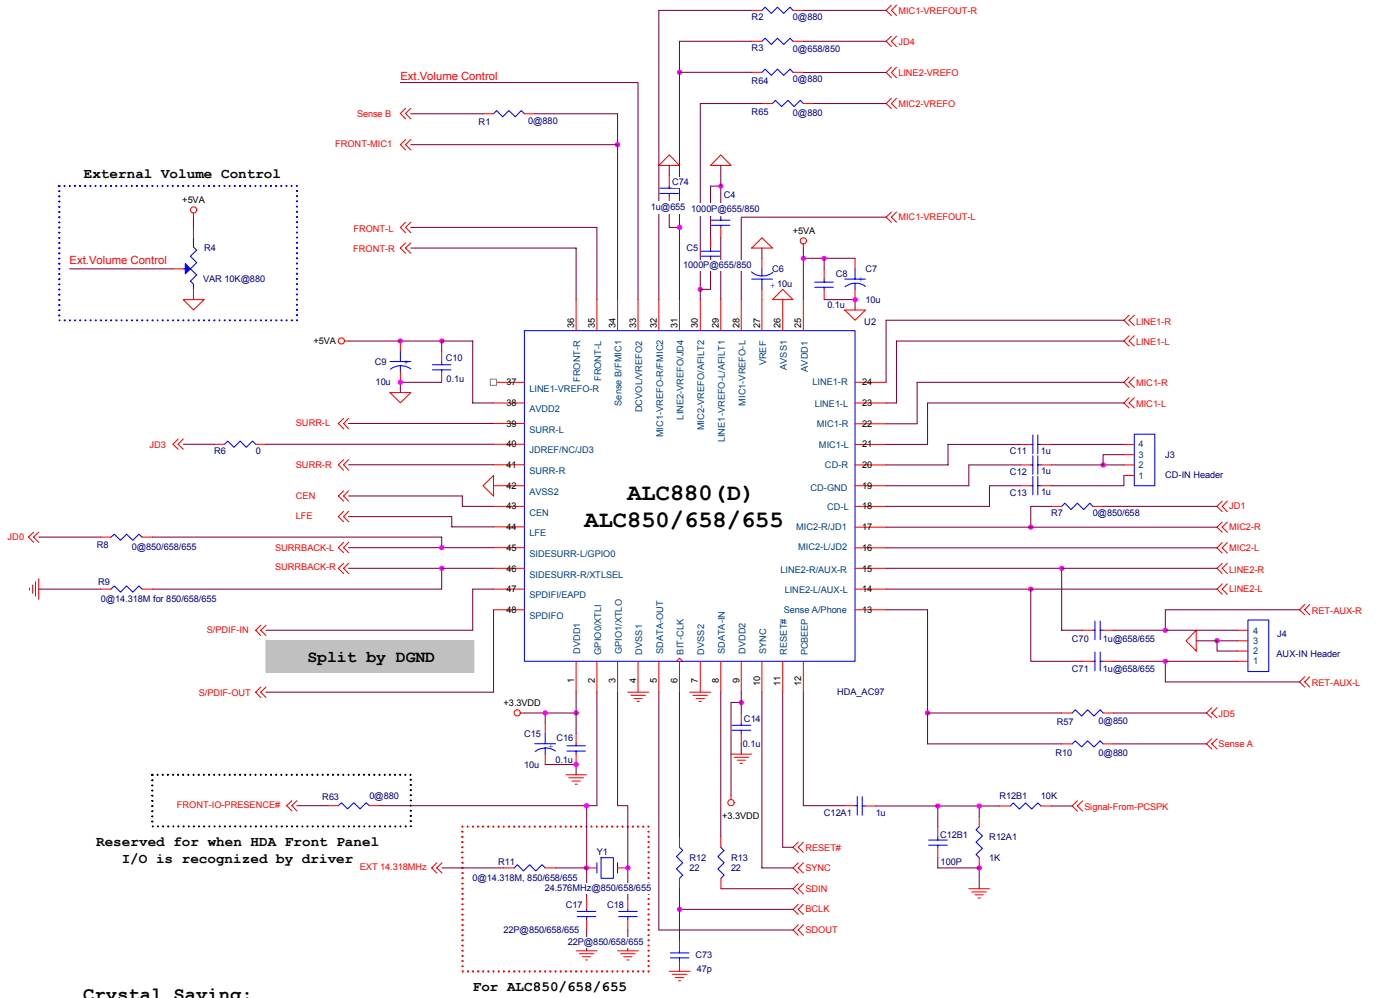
R2 0@880 MIC1-VREFOUT-R
R3 0@658/850 JD4
R64 0@880 LINE2-VREFO
R65 0@880 MIC2-VREFO
Ext.Volume Control
Sense B R1 0@880
FRONT-MIC1
External Volume Control
+5VA
R4
Ext.Volume Control
VAR 10K@880
C74 1u@655
C4 1000P@655/850
MIC1-VREFOUT-L
C5 1000P@655/850
C6 + 10u
+5VA
C8 0.1u
C7 10u
U2
FRONT-L
FRONT-R
+5VA
C9 10u
C10 0.1u
36 35 34 33 32 31 30 29 28 27 26 25
FRONT-R
FRONT-L
Sense B/FMIC1
DCVOL/VREFO2
MIC1-VREFO-R/FMIC2
LINE2-VREFO/JD4
MIC2-VREFO/AFILT2
LINE1-VREFO-L/AFILT1
MIC1-VREFO-L
VREF
AVSS1
AVDD1
LINE1-R
LINE1-L
37 LINE1-VREFO-R
38 AVDD2
39 SURR-L
40 JDREF/NC/JD3
41 SURR-R
42 AVSS2
43 CEN
44 LFE
45 SIDESURR-L/GPIO0
46 SIDESURR-R/XTLSEL
47 SPDIFI/EAPD
48 SPDIFO
SURR-L
JD3 R6 0
SURR-R
CEN
LFE
JD0 R8 0@850/658/655 SURRBACK-L
SURRBACK-R
R9 0@14.318M for 850/658/655
S/PDIF-IN
Split by DGND
S/PDIF-OUT
ALC880(D)
ALC850/658/655
LINE1-R 24
LINE1-L 23
MIC1-R 22
MIC1-L 21
CD-R 20
CD-GND 19
CD-L 18
MIC2-R/JD1 17
MIC2-L/JD2 16
LINE2-R/AUX-R 15
LINE2-L/AUX-L 14
Sense A/Phone 13
MIC1-R
MIC1-L
C11 1u
C12 1u
C13 1u
4 3 2 1
J3
CD-IN Header
R7 0@850/658 JD1
MIC2-R
MIC2-L
LINE2-R
LINE2-L
RET-AUX-R
C70 1u@658/655
J4
4 3 2 1
AUX-IN Header
C71 1u@658/655
RET-AUX-L
DVDD1
GPIO0/XTLI
GPIO1/XTLO
DVSS1
SDATA-OUT
BIT-CLK
DVSS2
SDATA-IN
DVDD2
SYNC
RESET#
PCBEEP
1 2 3 4 5 6 7 8 9 10 11 12
HDA_AC97
+3.3VDD
C15 10u
C16 0.1u
C14 0.1u
R57 0@850 JD5
R10 0@880 Sense A
FRONT-IO-PRESENCE# R63 0@880
Reserved for when HDA Front Panel I/O is recognized by driver
+3.3VDD
C12A1 1u
R12B1 10K Signal-From-PCSPK
C12B1 100P
R12A1 1K
RESET#
EXT 14.318MHz R11 0@14.318M, 850/658/655
Y1 24.576MHz@850/658/655
C17 22P@850/658/655
C18 22P@850/658/655
R12 22
R13 22
SYNC
SDIN
BCLK
SDOUT
C73 47p
Crystal Saving:
For ALC850/658/655